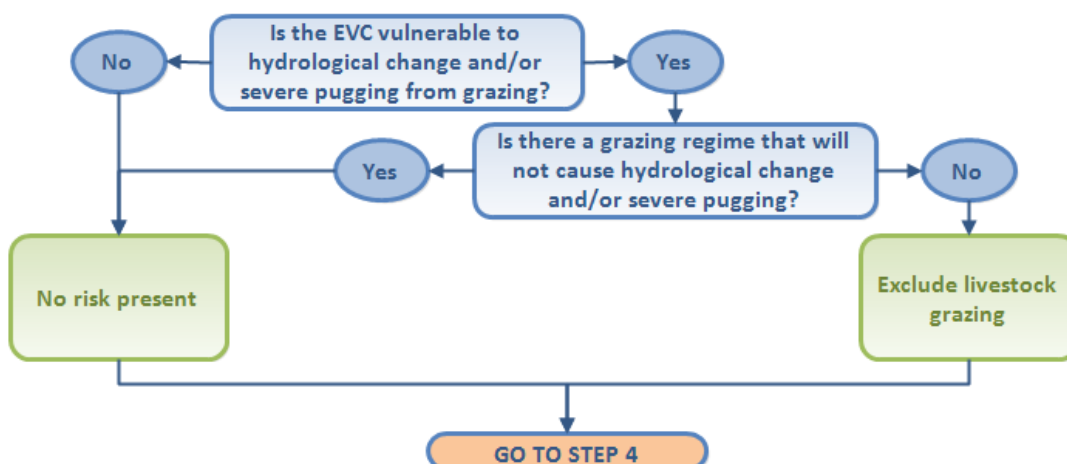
Is the EVC vulnerable to hydrological change and/or severe pugging from grazing?

No

Yes

Is there a grazing regime that will not cause hydrological change and/or severe pugging?

Yes

No

No risk present

Exclude livestock grazing

GO TO STEP 4